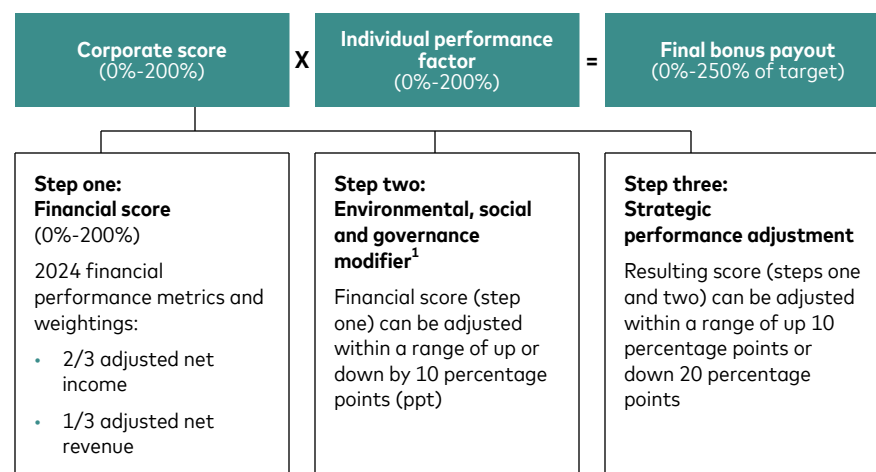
**Corporate score** (0%-200%)

X

**Individual performance factor** (0%-200%)

=

**Final bonus payout** (0%-250% of target)

**Step one: Financial score**
(0%-200%)

2024 financial performance metrics and weightings:

- 2/3 adjusted net income
- 1/3 adjusted net revenue

**Step two: Environmental, social and governance modifier$^1$**

Financial score (step one) can be adjusted within a range of up or down by 10 percentage points (ppt)

**Step three: Strategic performance adjustment**

Resulting score (steps one and two) can be adjusted within a range of up 10 percentage points or down 20 percentage points